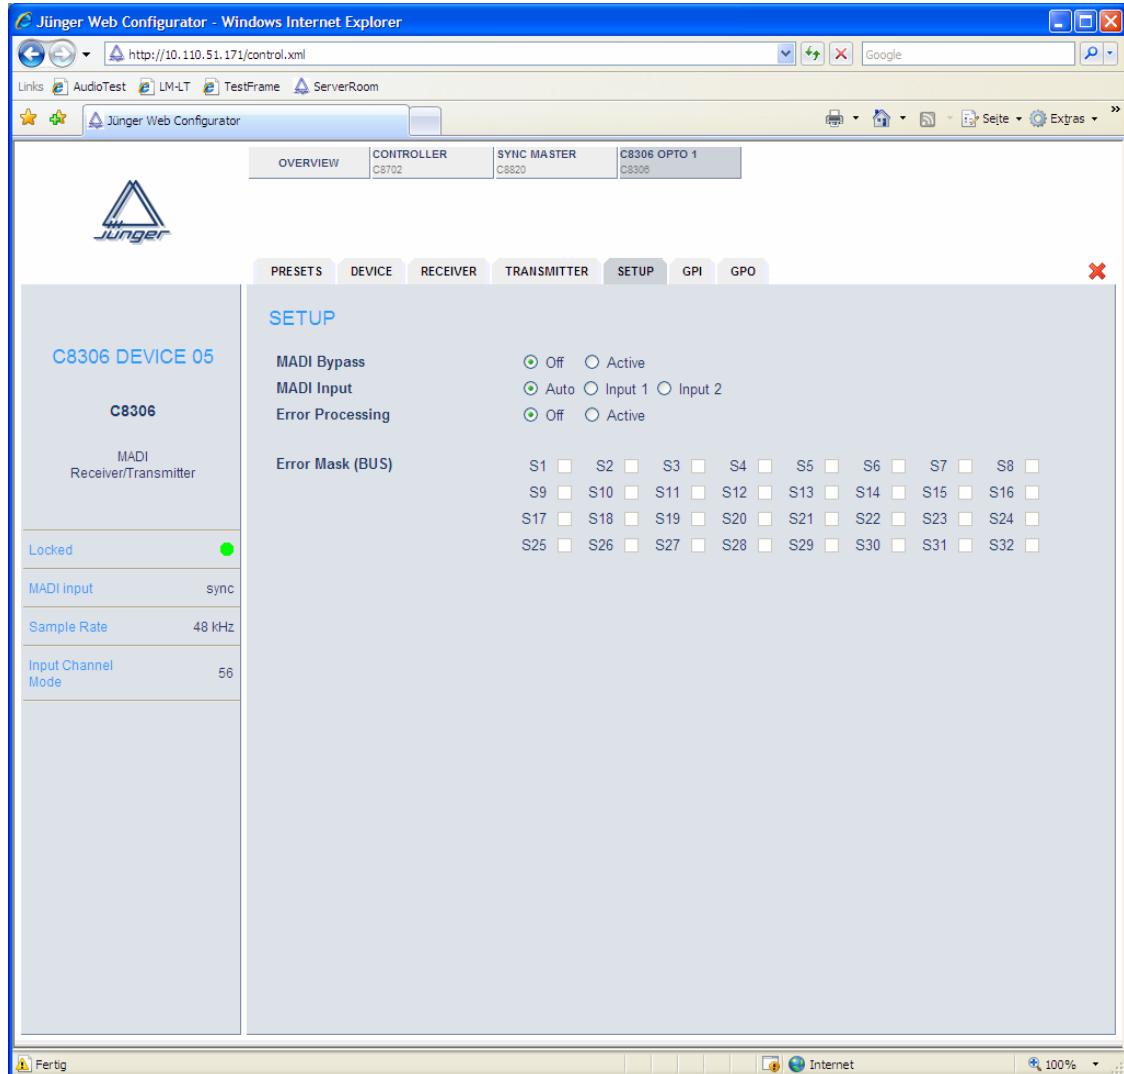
Jünger Web Configurator - Windows Internet Explorer

http://10.110.51.171/control.xml

Google

Links AudioTest LM-LT TestFrame ServerRoom

Jünger Web Configurator

Seite Extras

OVERVIEW

CONTROLLER
C8702

SYNC MASTER
C8820

C8306 OPTO 1
C8306

Jünger

PRESETS DEVICE RECEIVER TRANSMITTER SETUP GPI GPO

C8306 DEVICE 05

C8306

MADI
Receiver/Transmitter

Locked

MADI input sync

Sample Rate 48 kHz

Input Channel Mode 56

SETUP

MADI Bypass Off Active
MADI Input Auto Input 1 Input 2
Error Processing Off Active

Error Mask (BUS)

S1 S2 S3 S4 S5 S6 S7 S8
S9 S10 S11 S12 S13 S14 S15 S16
S17 S18 S19 S20 S21 S22 S23 S24
S25 S26 S27 S28 S29 S30 S31 S32

Fertig

Internet

100%